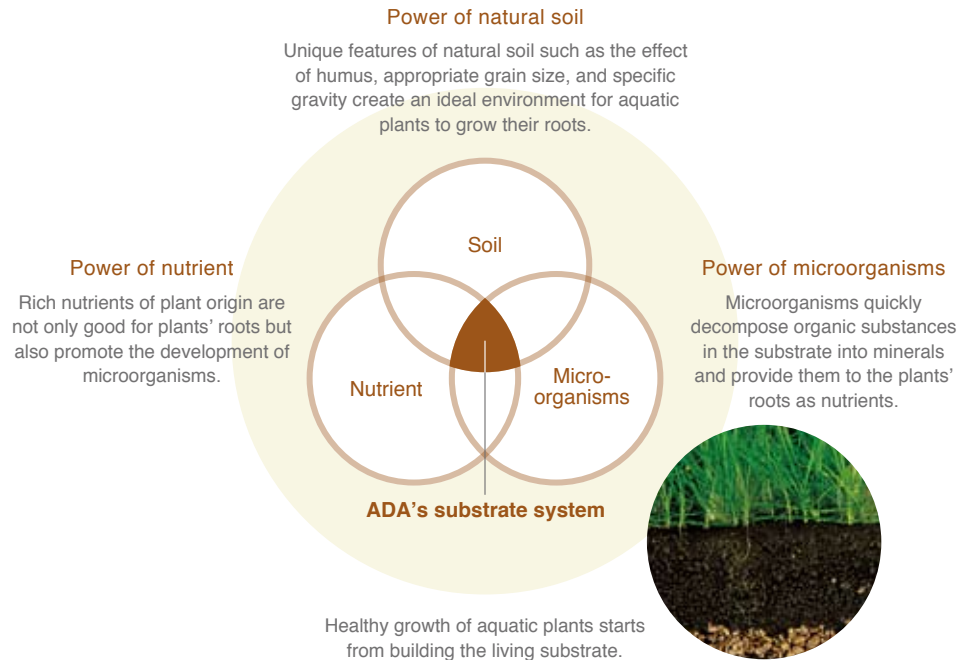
Power of natural soil

Unique features of natural soil such as the effect of humus, appropriate grain size, and specific gravity create an ideal environment for aquatic plants to grow their roots.

Power of nutrient

Rich nutrients of plant origin are not only good for plants' roots but also promote the development of microorganisms.

Power of microorganisms

Microorganisms quickly decompose organic substances in the substrate into minerals and provide them to the plants' roots as nutrients.

Soil

Nutrient

Micro-organisms

ADA's substrate system

Healthy growth of aquatic plants starts from building the living substrate.